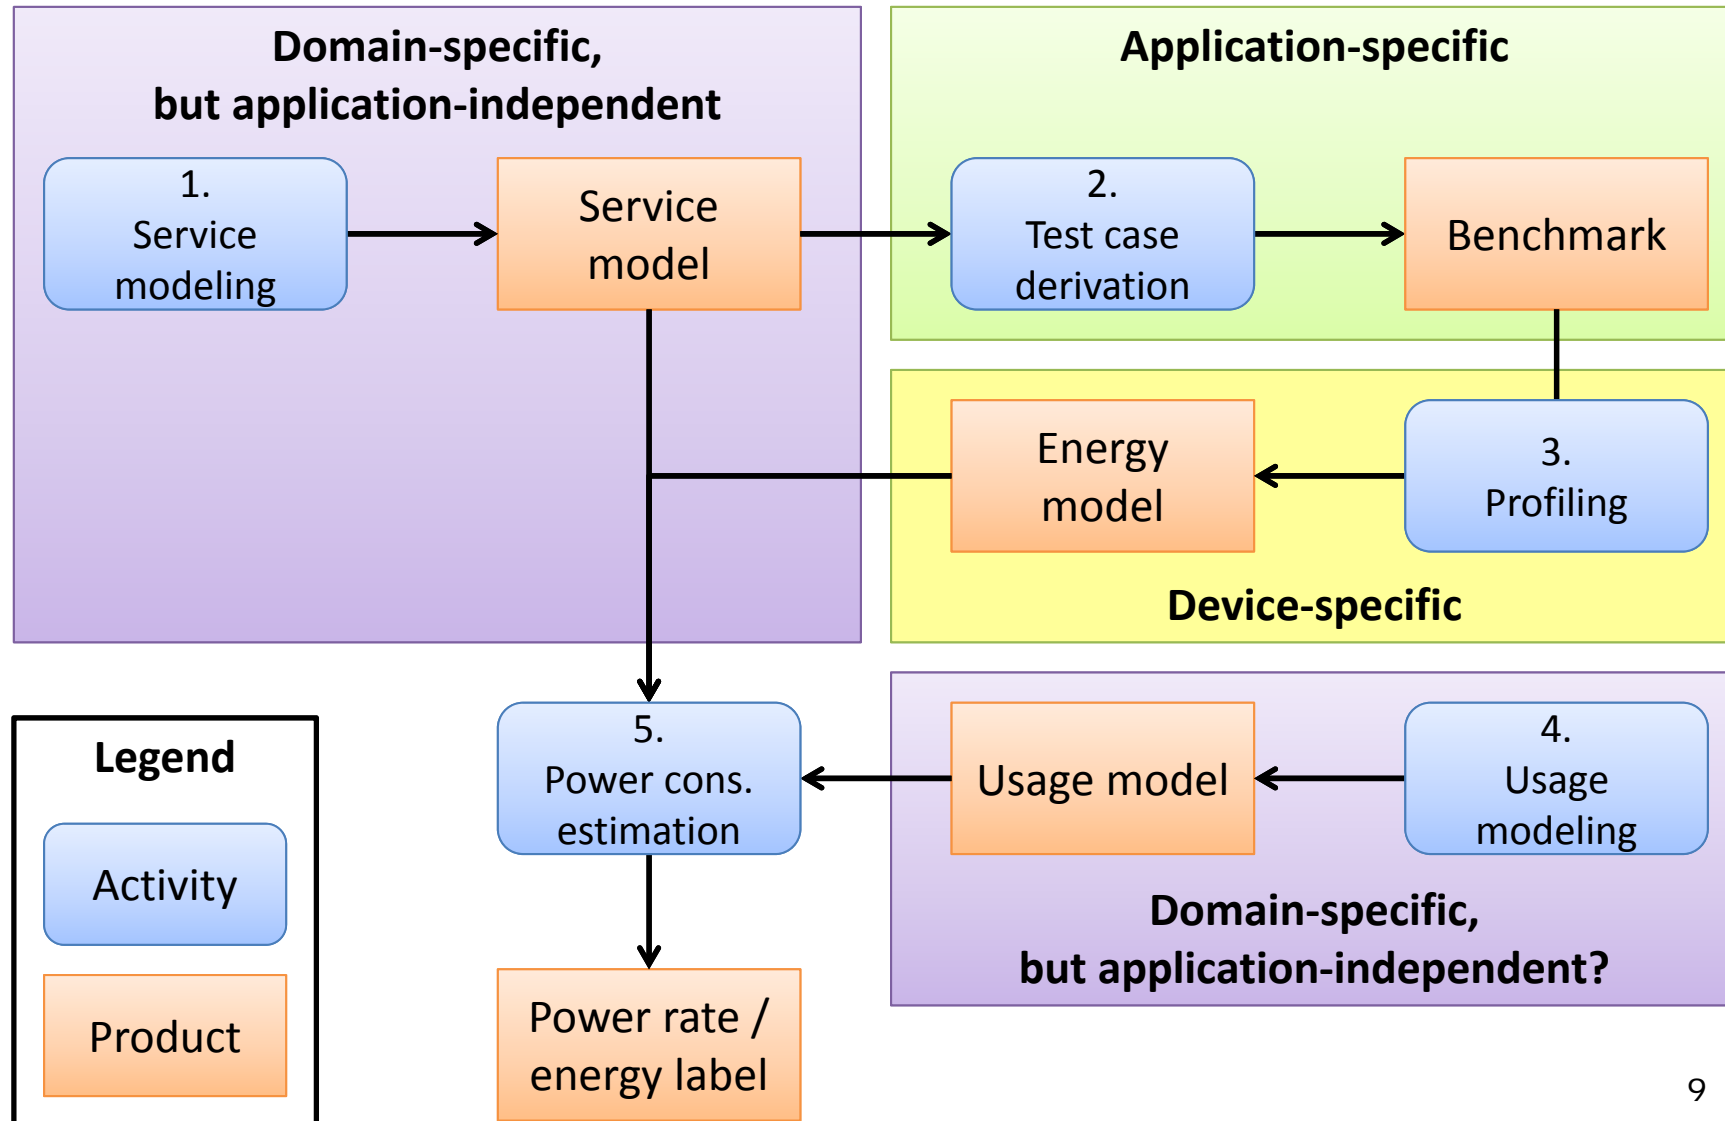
Domain-specific, but application-independent

1. Service modeling

Service model

Application-specific

2. Test case derivation

Benchmark

Energy model

3. Profiling

Device-specific

Legend

Activity

Product

5. Power cons. estimation

Usage model

4. Usage modeling

Domain-specific, but application-independent?

Power rate / energy label

9